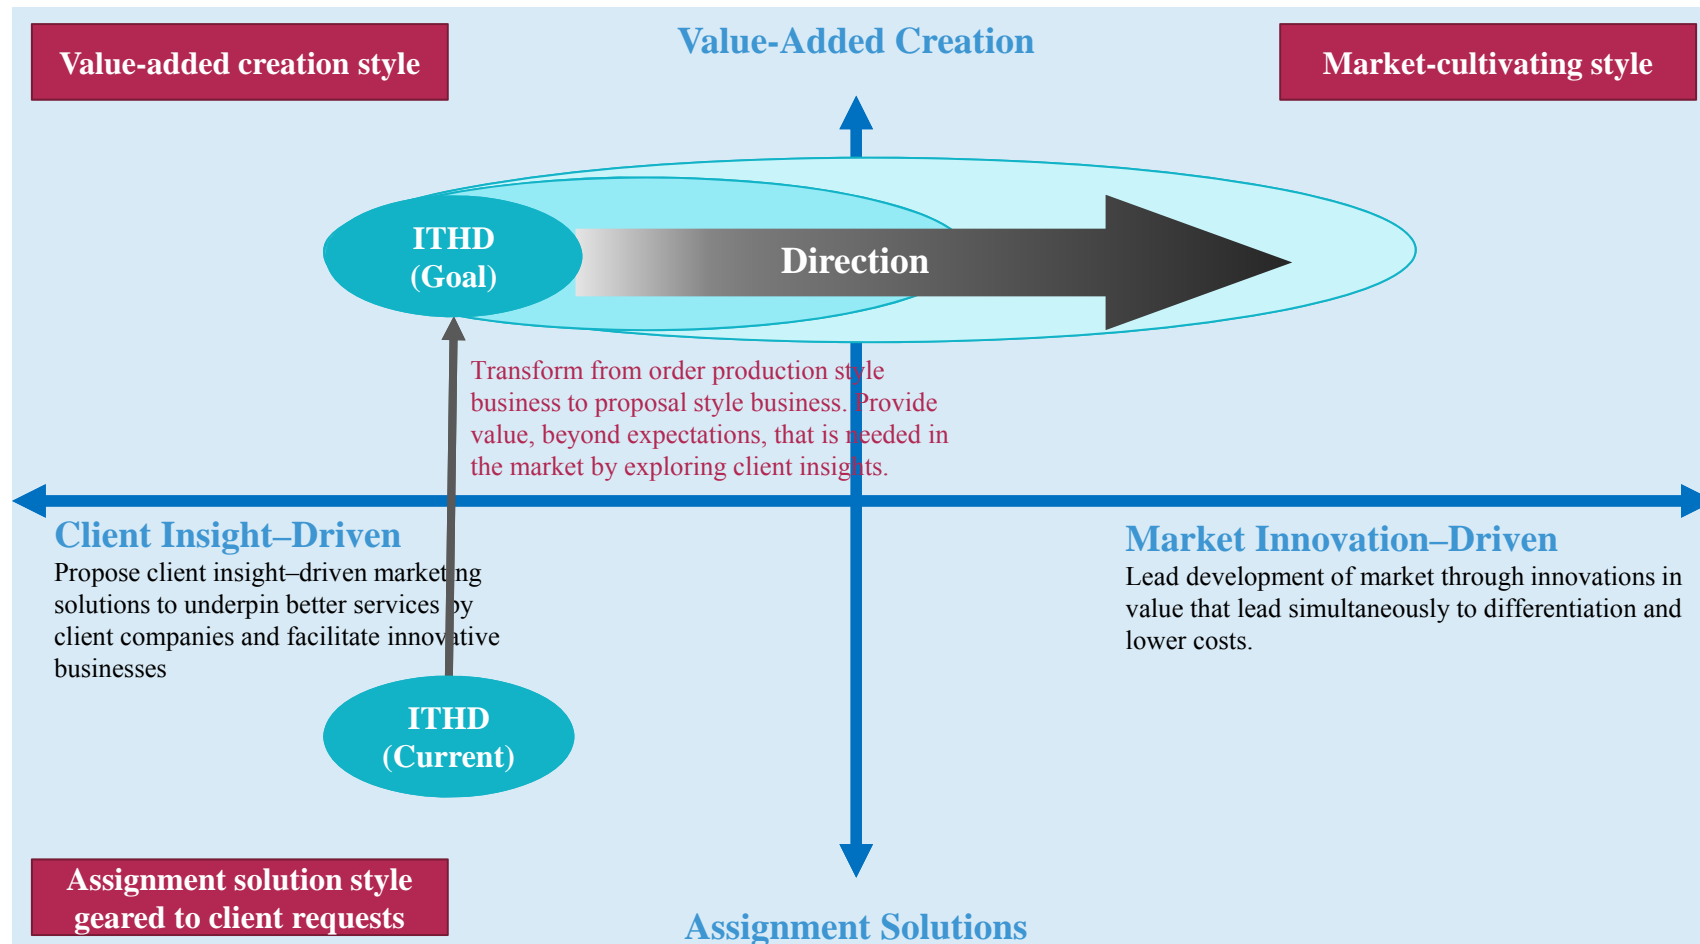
Value-added creation style

Value-Added Creation

Market-cultivating style

ITHD (Goal)

Direction

Transform from order production style business to proposal style business. Provide value, beyond expectations, that is needed in the market by exploring client insights.

Client Insight–Driven

Propose client insight–driven marketing solutions to underpin better services by client companies and facilitate innovative businesses

Market Innovation–Driven

Lead development of market through innovations in value that lead simultaneously to differentiation and lower costs.

ITHD (Current)

Assignment solution style geared to client requests

Assignment Solutions